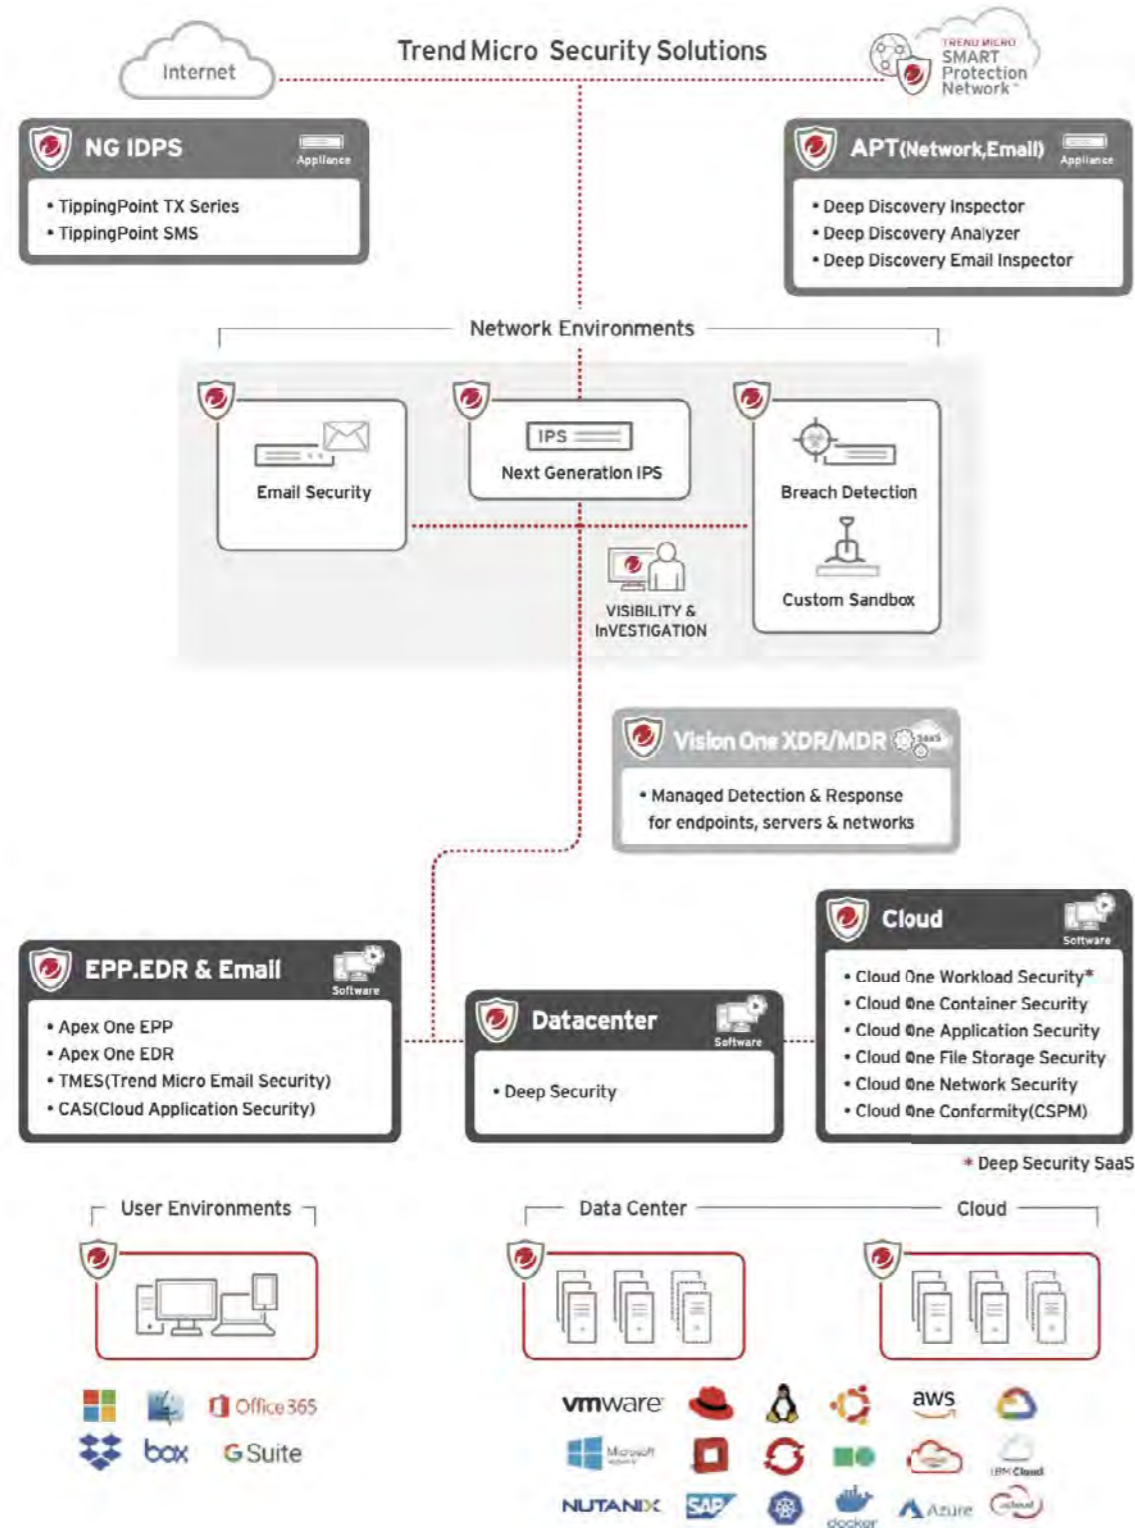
Internet

Trend Micro Security Solutions

TREND MICRO SMART Protection Network

NG IDPS
Appliance
• TippingPoint TX Series
• TippingPoint SMS

APT(Network,Email)
Appliance
• Deep Discovery Inspector
• Deep Discovery Analyzer
• Deep Discovery Email Inspector

Network Environments

Email Security

IPS
Next Generation IPS

Breach Detection

Custom Sandbox

VISIBILITY & INVESTIGATION

Vision One XDR/MDR SaaS
• Managed Detection & Response for endpoints, servers & networks

EPP.EDR & Email
Software
• Apex One EPP
• Apex One EDR
• TMES(Trend Micro Email Security)
• CAS(Cloud Application Security)

Datacenter
Software
• Deep Security

Cloud
Software
• Cloud One Workload Security*
• Cloud One Container Security
• Cloud One Application Security
• Cloud One File Storage Security
• Cloud One Network Security
• Cloud One Conformity(CSPM)

* Deep Security SaaS

User Environments

Data Center

Cloud

Office365
box
G Suite

vmware
aws
Microsoft
IBM Cloud
NUTANIX
SAP
docker
Azure
vcloud